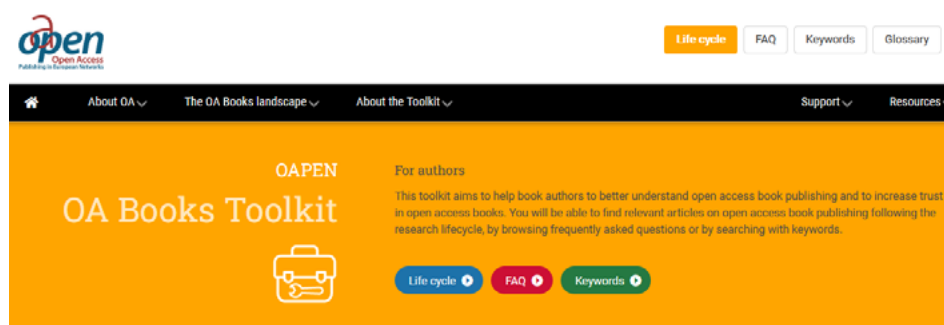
oapen
Open Access
Publishing in European Networks

Life cycle
FAQ
Keywords
Glossary

About OA
The OA Books landscape
About the Toolkit
Support
Resources

OAPEN
OA Books Toolkit

For authors
This toolkit aims to help book authors to better understand open access book publishing and to increase trust in open access books. You will be able to find relevant articles on open access book publishing following the research lifecycle, by browsing frequently asked questions or by searching with keywords.

Life cycle
FAQ
Keywords